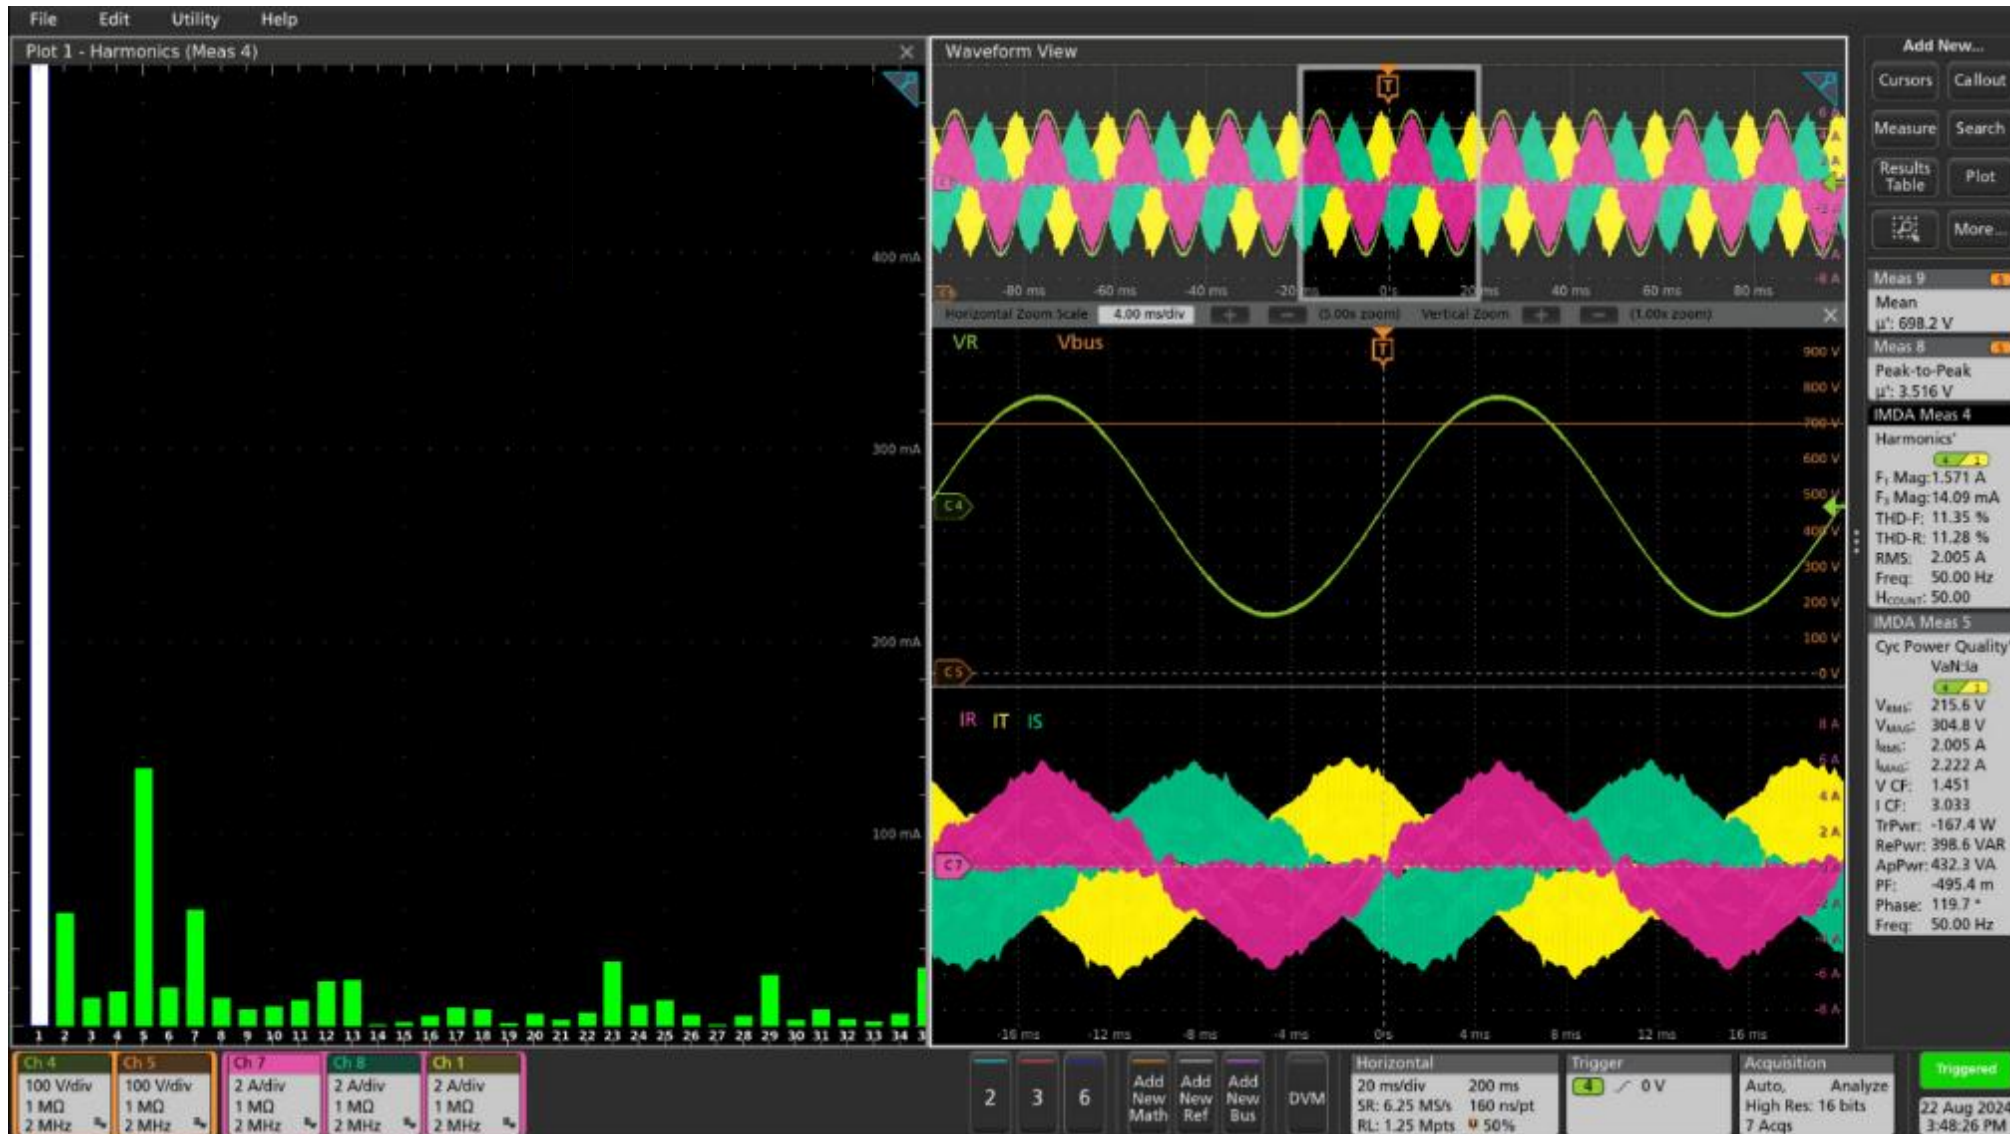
File Edit Utility Help

Plot 1 - Harmonics (Meas 4)

400 mA
300 mA
200 mA
100 mA

1 2 3 4 5 6 7 8 9 10 11 12 13 14 15 16 17 18 19 20 21 22 23 24 25 26 27 28 29 30 31 32 33 34 3

Waveform View

-80 ms -60 ms -40 ms -20 ms 0 s 20 ms 40 ms 60 ms 80 ms

Horizontal Zoom Scale 4.00 ms/div (5.00x zoom) Vertical Zoom (1.00x zoom)

VR Vbus

900 V
800 V
700 V
600 V
500 V
400 V
300 V
200 V
100 V
0 V

C4
C5

IR IT IS

8 A
6 A
4 A
2 A
-6 A
-8 A

C7

-16 ms -12 ms -8 ms -4 ms 0 s 4 ms 8 ms 12 ms 16 ms

Add New...
Cursors Callout
Measure Search
Results Table Plot
More...

Meas 9
Mean
μ': 698.2 V
Meas 8
Peak-to-Peak
μ': 3.516 V
IMDA Meas 4
Harmonics'
F₁ Mag: 1.571 A
F₃ Mag: 14.09 mA
THD-F: 11.35 %
THD-R: 11.28 %
RMS: 2.005 A
Freq: 50.00 Hz
H$_{COUNT}$: 50.00
IMDA Meas 5
Cyc Power Quality
VaN:Ia
V$_{RMS}$: 215.6 V
V$_{MAG}$: 304.8 V
I$_{RMS}$: 2.005 A
I$_{MAG}$: 2.222 A
V CF: 1.451
I CF: 3.033
TrPwr: -167.4 W
RePwr: 398.6 VAR
ApPwr: 432.3 VA
PF: -495.4 m
Phase: 119.7 °
Freq: 50.00 Hz

Ch 4 100 V/div 1 MΩ 2 MHz
Ch 5 100 V/div 1 MΩ 2 MHz
Ch 7 2 A/div 1 MΩ 2 MHz
Ch 8 2 A/div 1 MΩ 2 MHz
Ch 1 2 A/div 1 MΩ 2 MHz

2 3 6
Add New Math
Add New Ref
Add New Bus
DVM

Horizontal
20 ms/div 200 ms
SR: 6.25 MS/s 160 ns/pt
RL: 1.25 Mpts 50%

Trigger
4 0 V

Acquisition
Auto, Analyze
High Res: 16 bits
7 Acqs

Triggered
22 Aug 2024
3:48:26 PM